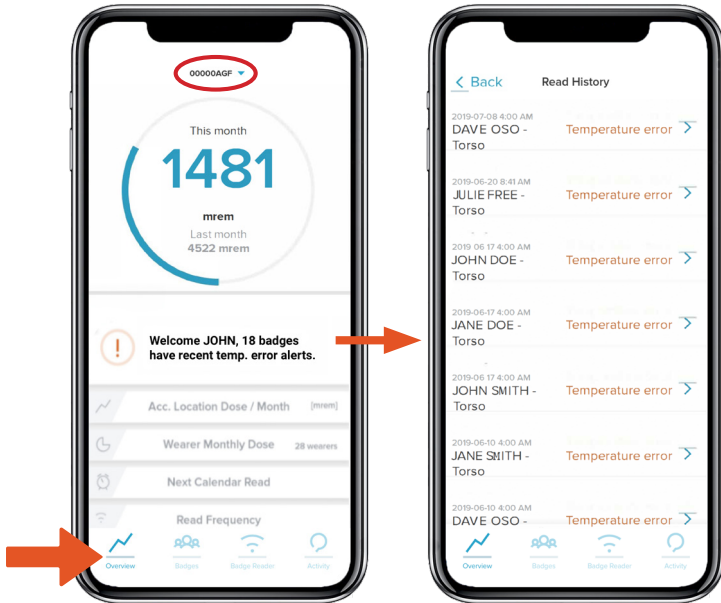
00000AGF

This month

1481

mrem

Last month
4522 mrem

Welcome JOHN, 18 badges have recent temp. error alerts.

Acc. Location Dose / Month [mrem]

Wearer Monthly Dose 28 wearers

Next Calendar Read

Read Frequency

Overview Badges Badge Reader Activity

< Back Read History

2019-07-08 4:00 AM
DAVE OSO - Torso
Temperature error >

2019-06-20 8:41 AM
JULIE FREE - Torso
Temperature error >

2019 06 17 4:00 AM
JOHN DOE - Torso
Temperature error >

2019-06-17 4:00 AM
JANE DOE - Torso
Temperature error >

JOHN SMITH - Torso
Temperature error >

2019-06-10 4:00 AM
JANE SMITH - Torso
Temperature error >

2019-06-10 4:00 AM
DAVE OSO -
Temperature error >

Overview Badges Badge Reader Activity